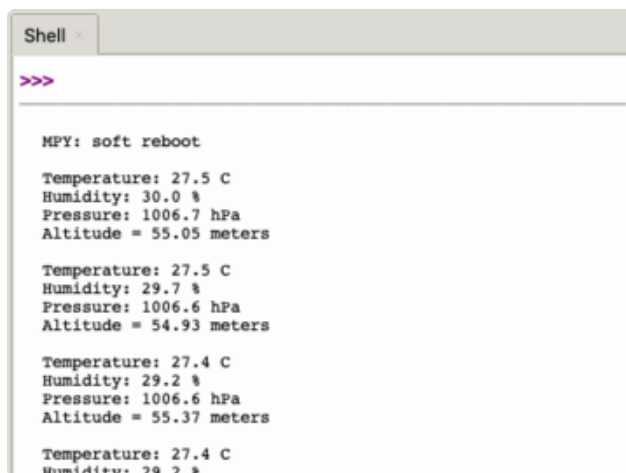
Shell ×

>>>

MPY: soft reboot

Temperature: 27.5 C
Humidity: 30.0 %
Pressure: 1006.7 hPa
Altitude = 55.05 meters

Temperature: 27.5 C
Humidity: 29.7 %
Pressure: 1006.6 hPa
Altitude = 54.93 meters

Temperature: 27.4 C
Humidity: 29.2 %
Pressure: 1006.6 hPa
Altitude = 55.37 meters

Temperature: 27.4 C
Humidity: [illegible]